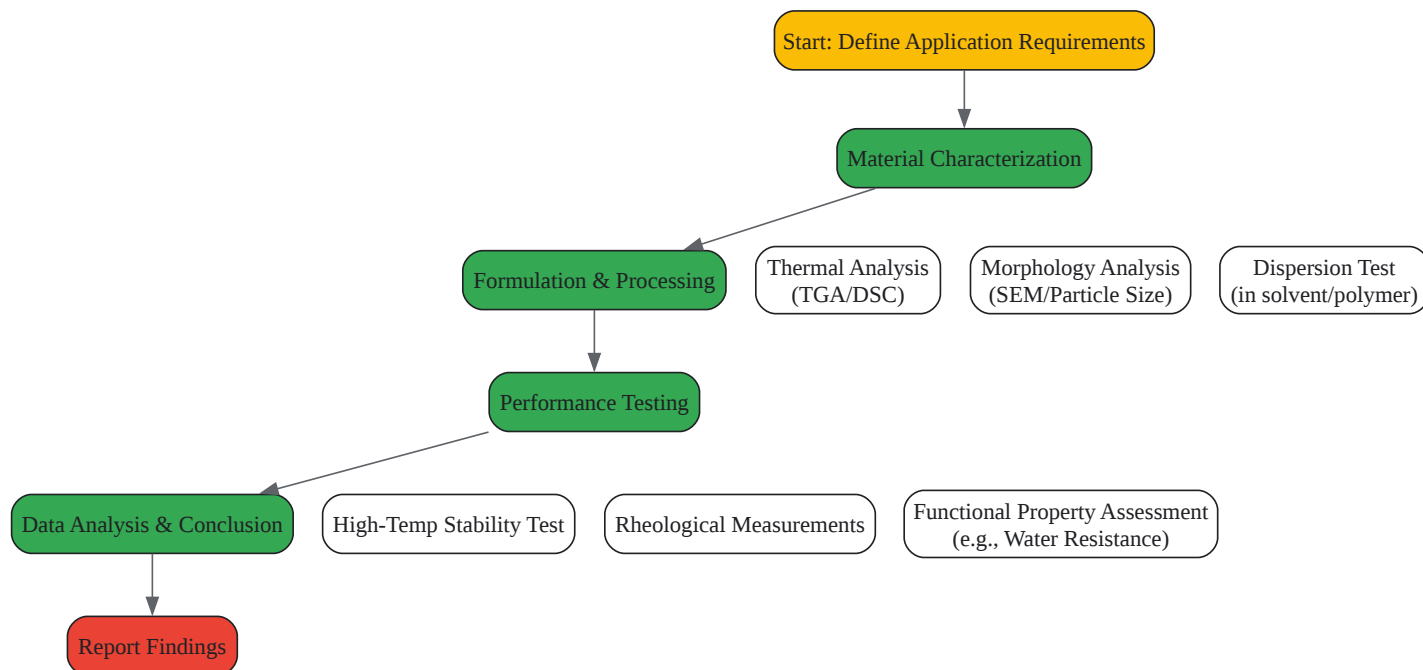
Start: Define Application Requirements

Material Characterization

Formulation & Processing

Thermal Analysis (TGA/DSC)

Morphology Analysis (SEM/Particle Size)

Dispersion Test (in solvent/polymer)

Performance Testing

Data Analysis & Conclusion

High-Temp Stability Test

Rheological Measurements

Functional Property Assessment (e.g., Water Resistance)

Report Findings